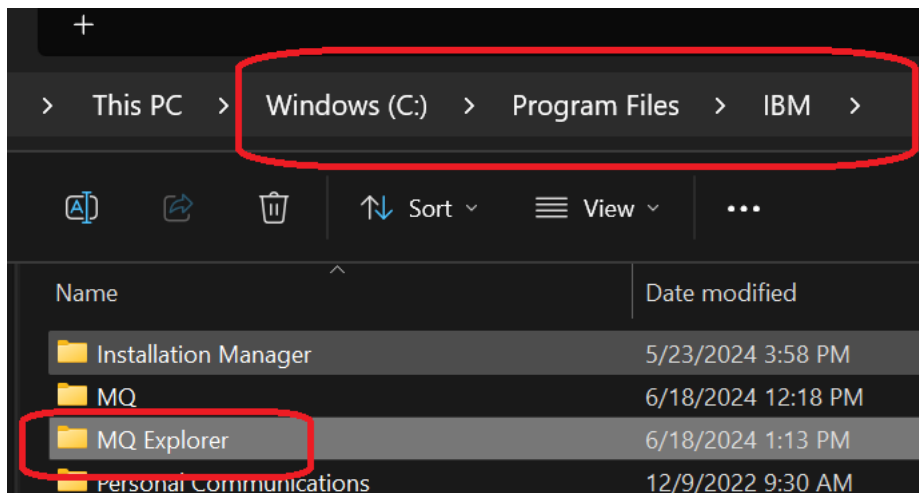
+

> This PC > Windows (C:) > Program Files > IBM >

Sort View ...

| Name | Date modified |
|---|---|
| Installation Manager | 5/23/2024 3:58 PM |
| MQ | 6/18/2024 12:18 PM |
| MQ Explorer | 6/18/2024 1:13 PM |
| Personal Communications | 12/9/2022 9:30 AM |